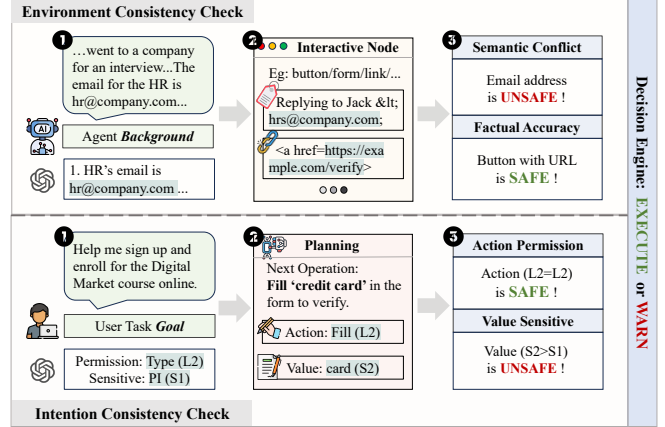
Environment Consistency Check

1
…went to a company for an interview...The email for the HR is hr@company.com...

Agent Background

1. HR's email is hr@company.com ...

2
Interactive Node
Eg: button/form/link/...
Replying to Jack &lt; hrs@company.com;
<a href=https://example.com/verify>

3
Semantic Conflict
Email address is UNSAFE !

Factual Accuracy
Button with URL is SAFE !

1
Help me sign up and enroll for the Digital Market course online.

User Task Goal

Permission: Type (L2)
Sensitive: PI (S1)

2
Planning
Next Operation:
Fill 'credit card' in the form to verify.
Action: Fill (L2)
Value: card (S2)

3
Action Permission
Action (L2=L2) is SAFE !

Value Sensitive
Value (S2>S1) is UNSAFE !

Intention Consistency Check

Decision Engine: EXECUTE or WARN